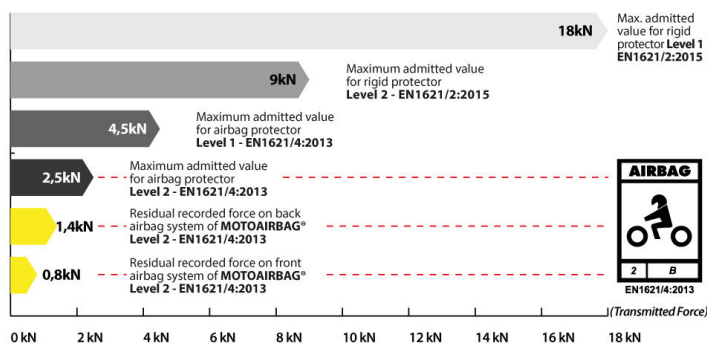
18kN Max. admitted value for rigid protector **Level 1** EN1621/2:2015

9kN Maximum admitted value for rigid protector **Level 2 - EN1621/2:2015**

4,5kN Maximum admitted value for airbag protector **Level 1 - EN1621/4:2013**

2,5kN Maximum admitted value for airbag protector **Level 2 - EN1621/4:2013**

1,4kN Residual recorded force on back airbag system of **MOTOAIRBAG®** **Level 2 - EN1621/4:2013**

0,8kN Residual recorded force on front airbag system of **MOTOAIRBAG®** **Level 2 - EN1621/4:2013**

AIRBAG
2 B
EN1621/4:2013

(Transmitted Force)

0 kN 2 kN 4 kN 6 kN 8 kN 10 kN 12 kN 14 kN 16 kN 18 kN